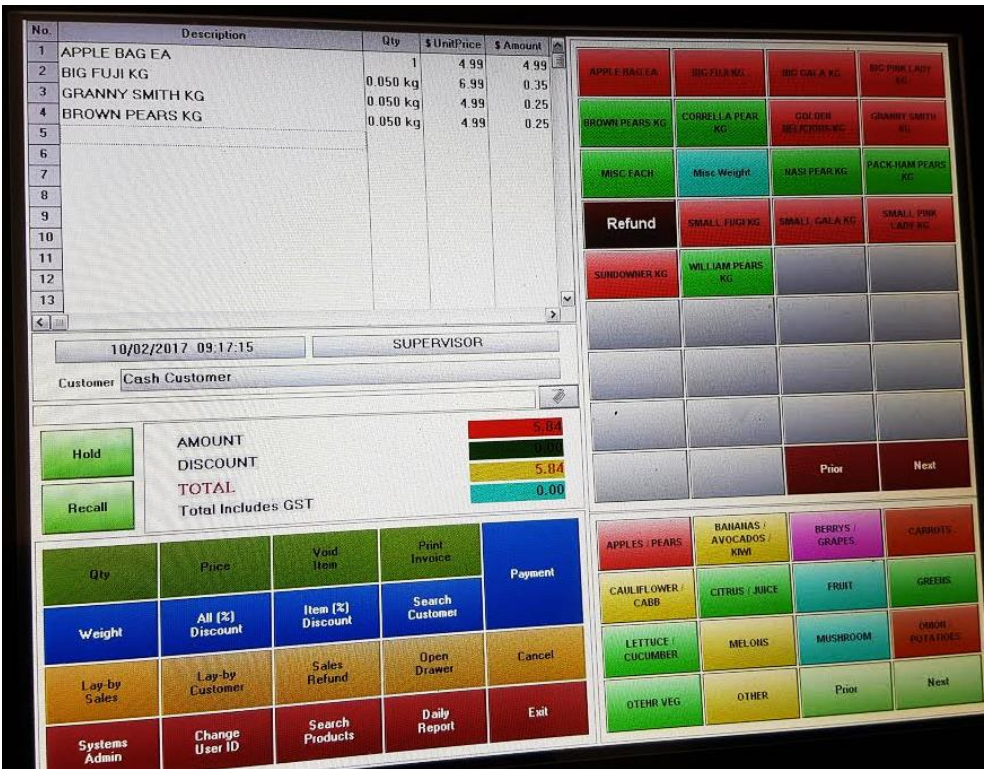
| No. | Description | Qty | $ UnitPrice | $ Amount |
|---|---|---|---|---|
| 1 | APPLE BAG EA | 1 | 4.99 | 4.99 |
| 2 | BIG FUJI KG | 0.050 kg | 6.99 | 0.35 |
| 3 | GRANNY SMITH KG | 0.050 kg | 4.99 | 0.25 |
| 4 | BROWN PEARS KG | 0.050 kg | 4.99 | 0.25 |
| 5 | | | | |
| 6 | | | | |
| 7 | | | | |
| 8 | | | | |
| 9 | | | | |
| 10 | | | | |
| 11 | | | | |
| 12 | | | | |
| 13 | | | | |

10/02/2017 09:17:15

SUPERVISOR

Customer Cash Customer

Hold

Recall

AMOUNT 5.84
DISCOUNT 0.00
TOTAL 5.84
Total Includes GST 0.00

Qty
Price
Void Item
Print Invoice
Payment
Weight
All (%) Discount
Item (%) Discount
Search Customer
Lay-by Sales
Lay-by Customer
Sales Refund
Open Drawer
Cancel
Systems Admin
Change User ID
Search Products
Daily Report
Exit

APPLE BAG EA
BIG FUJI KG
BIG GALA KG
BIG PINK LADY KG
BROWN PEARS KG
CORRELLA PEAR KG
GOLDEN DELICIOUS KG
GRANNY SMITH KG
MISC EACH
Misc Weight
NASI PEAR KG
PACK-HAM PEARS KG
Refund
SMALL FUGI KG
SMALL GALA KG
SMALL PINK LADY KG
SUNDOWNER KG
WILLIAM PEARS KG
Prior
Next

APPLES / PEARS
BANANAS / AVOCADOS / KIWI
BERRYS / GRAPES
CARROTS
CAULIFLOWER / CABB
CITRUS / JUICE
FRUIT
GREENS
LETTUCE / CUCUMBER
MELONS
MUSHROOM
ONION / POTATOES
OTEHR VEG
OTHER
Prior
Next